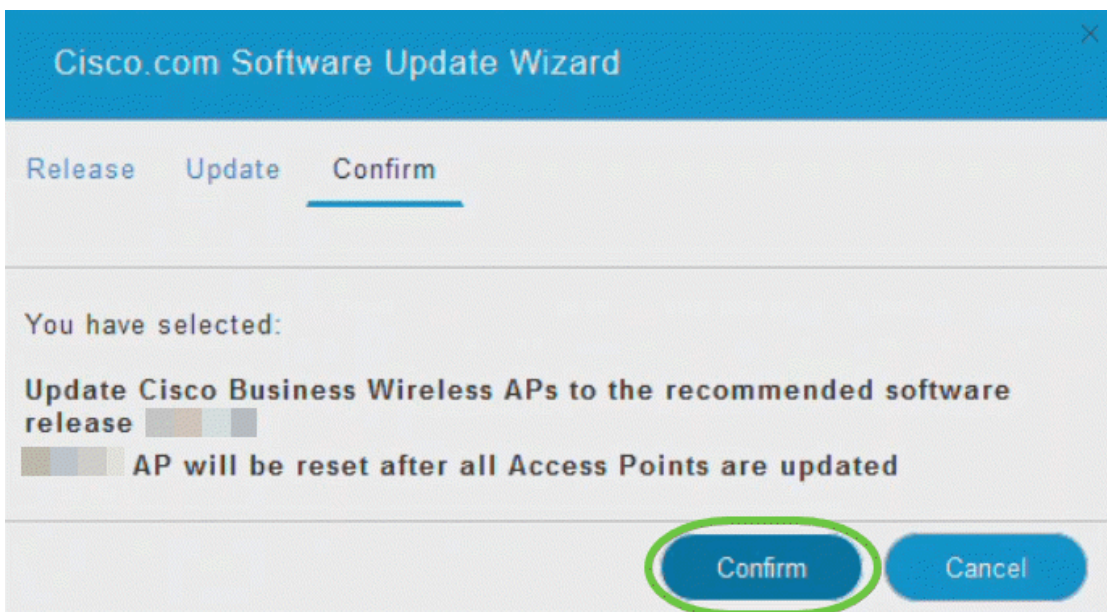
Cisco.com Software Update Wizard

×

Release Update Confirm

You have selected:

Update Cisco Business Wireless APs to the recommended software release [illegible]

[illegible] AP will be reset after all Access Points are updated

Confirm Cancel